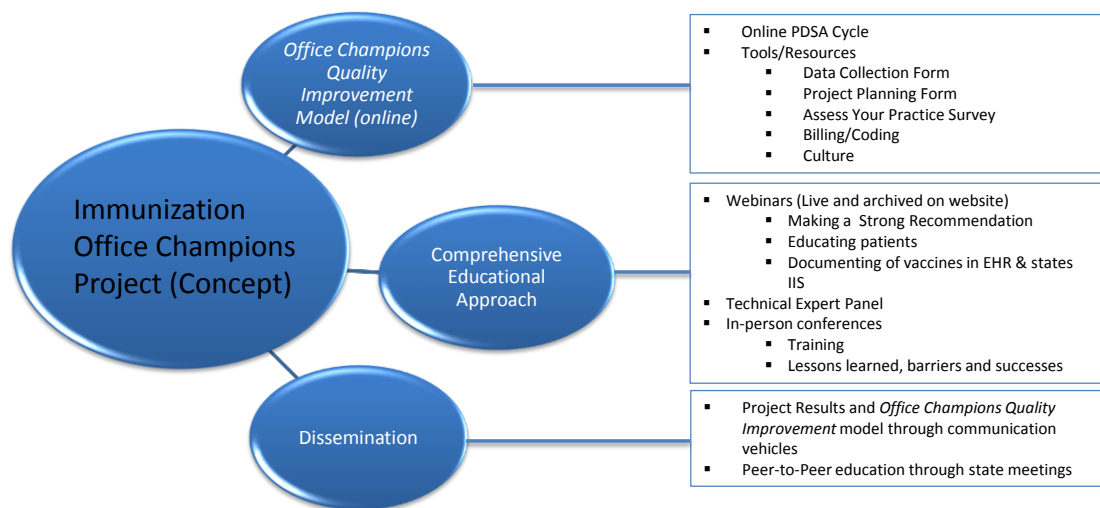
Immunization Office Champions Project (Concept)

Office Champions Quality Improvement Model (online)

▪ Online PDSA Cycle
▪ Tools/Resources
▪ Data Collection Form
▪ Project Planning Form
▪ Assess Your Practice Survey
▪ Billing/Coding
▪ Culture

Comprehensive Educational Approach

▪ Webinars (Live and archived on website)
▪ Making a Strong Recommendation
▪ Educating patients
▪ Documenting of vaccines in EHR & states IIS
▪ Technical Expert Panel
▪ In-person conferences
▪ Training
▪ Lessons learned, barriers and successes

Dissemination

▪ Project Results and Office Champions Quality Improvement model through communication vehicles
▪ Peer-to-Peer education through state meetings